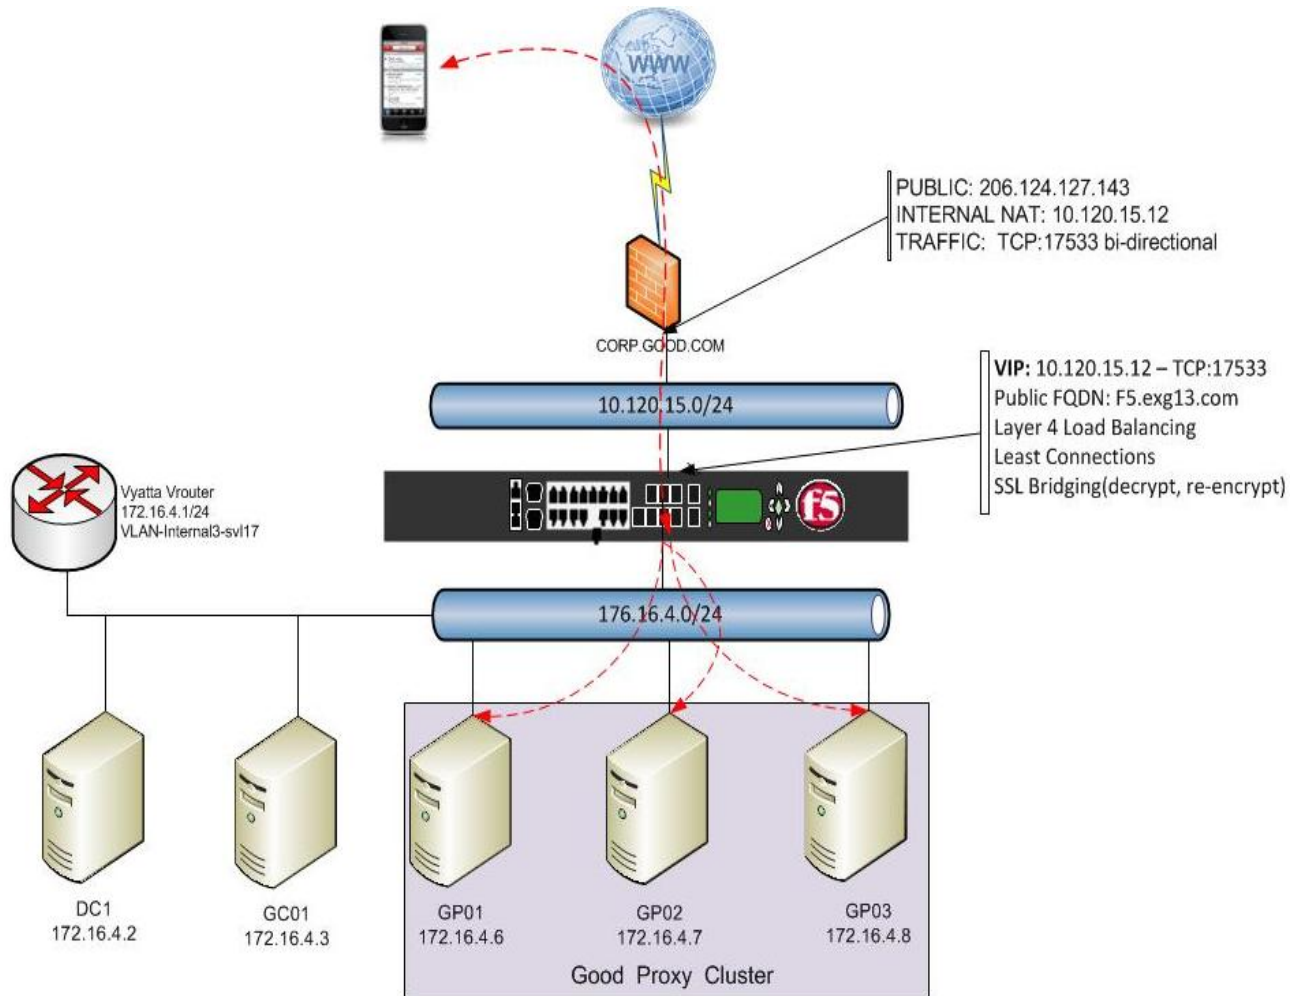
WWW

PUBLIC: 206.124.127.143
INTERNAL NAT: 10.120.15.12
TRAFFIC: TCP:17533 bi-directional

CORP.GOOD.COM

VIP: 10.120.15.12 – TCP:17533
Public FQDN: F5.exg13.com
Layer 4 Load Balancing
Least Connections
SSL Bridging(decrypt, re-encrypt)

10.120.15.0/24

Vyatta Vrouter
172.16.4.1/24
VLAN-Internal3-svl17

f5

176.16.4.0/24

DC1
172.16.4.2

GC01
172.16.4.3

GP01
172.16.4.6

GP02
172.16.4.7

GP03
172.16.4.8

Good Proxy Cluster